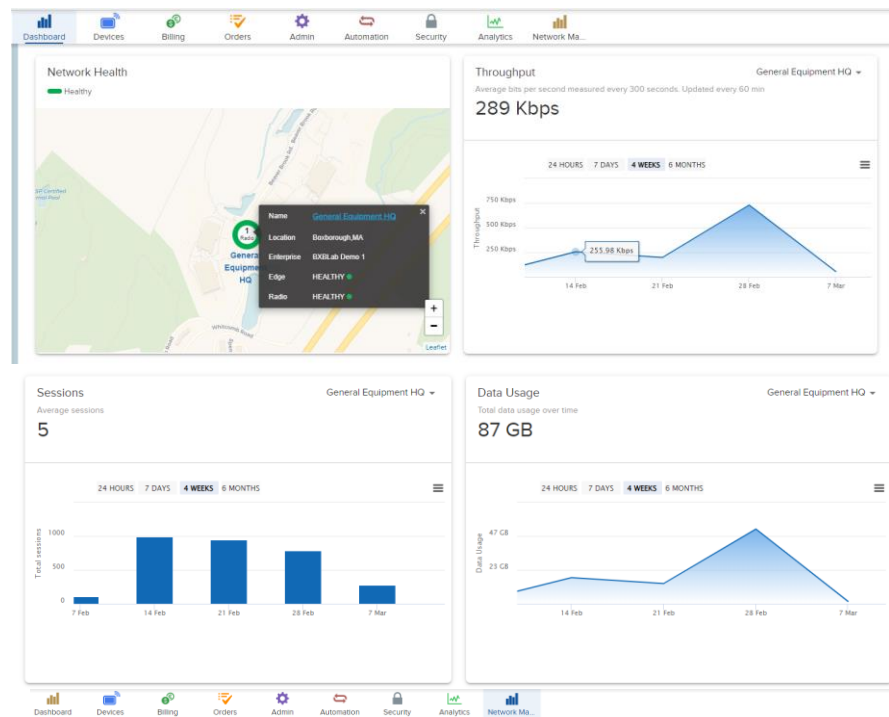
Dashboard Devices Billing Orders Admin Automation Security Analytics Network Ma...

Network Health

Healthy

SP Certified
Pool

1
Radio

General
Equipment
HQ

| Name | General Equipment HQ |
|---|---|
| Location | Boxborough,MA |
| Enterprise | BXBLab Demo 1 |
| Edge | HEALTHY |
| Radio | HEALTHY |

+
−
Leaflet

Throughput

General Equipment HQ

Average bits per second measured every 300 seconds. Updated every 60 min

289 Kbps

24 HOURS 7 DAYS 4 WEEKS 6 MONTHS

Throughput

750 Kbps
500 Kbps
250 Kbps

255.98 Kbps

14 Feb 21 Feb 28 Feb 7 Mar

Sessions

General Equipment HQ

Average sessions

5

24 HOURS 7 DAYS 4 WEEKS 6 MONTHS

Total sessions

1000
500
0

7 Feb 14 Feb 21 Feb 28 Feb 7 Mar

Data Usage

General Equipment HQ

Total data usage over time

87 GB

24 HOURS 7 DAYS 4 WEEKS 6 MONTHS

Data Usage

47 GB
23 GB

14 Feb 21 Feb 28 Feb 7 Mar

Dashboard Devices Billing Orders Admin Automation Security Analytics Network Ma...